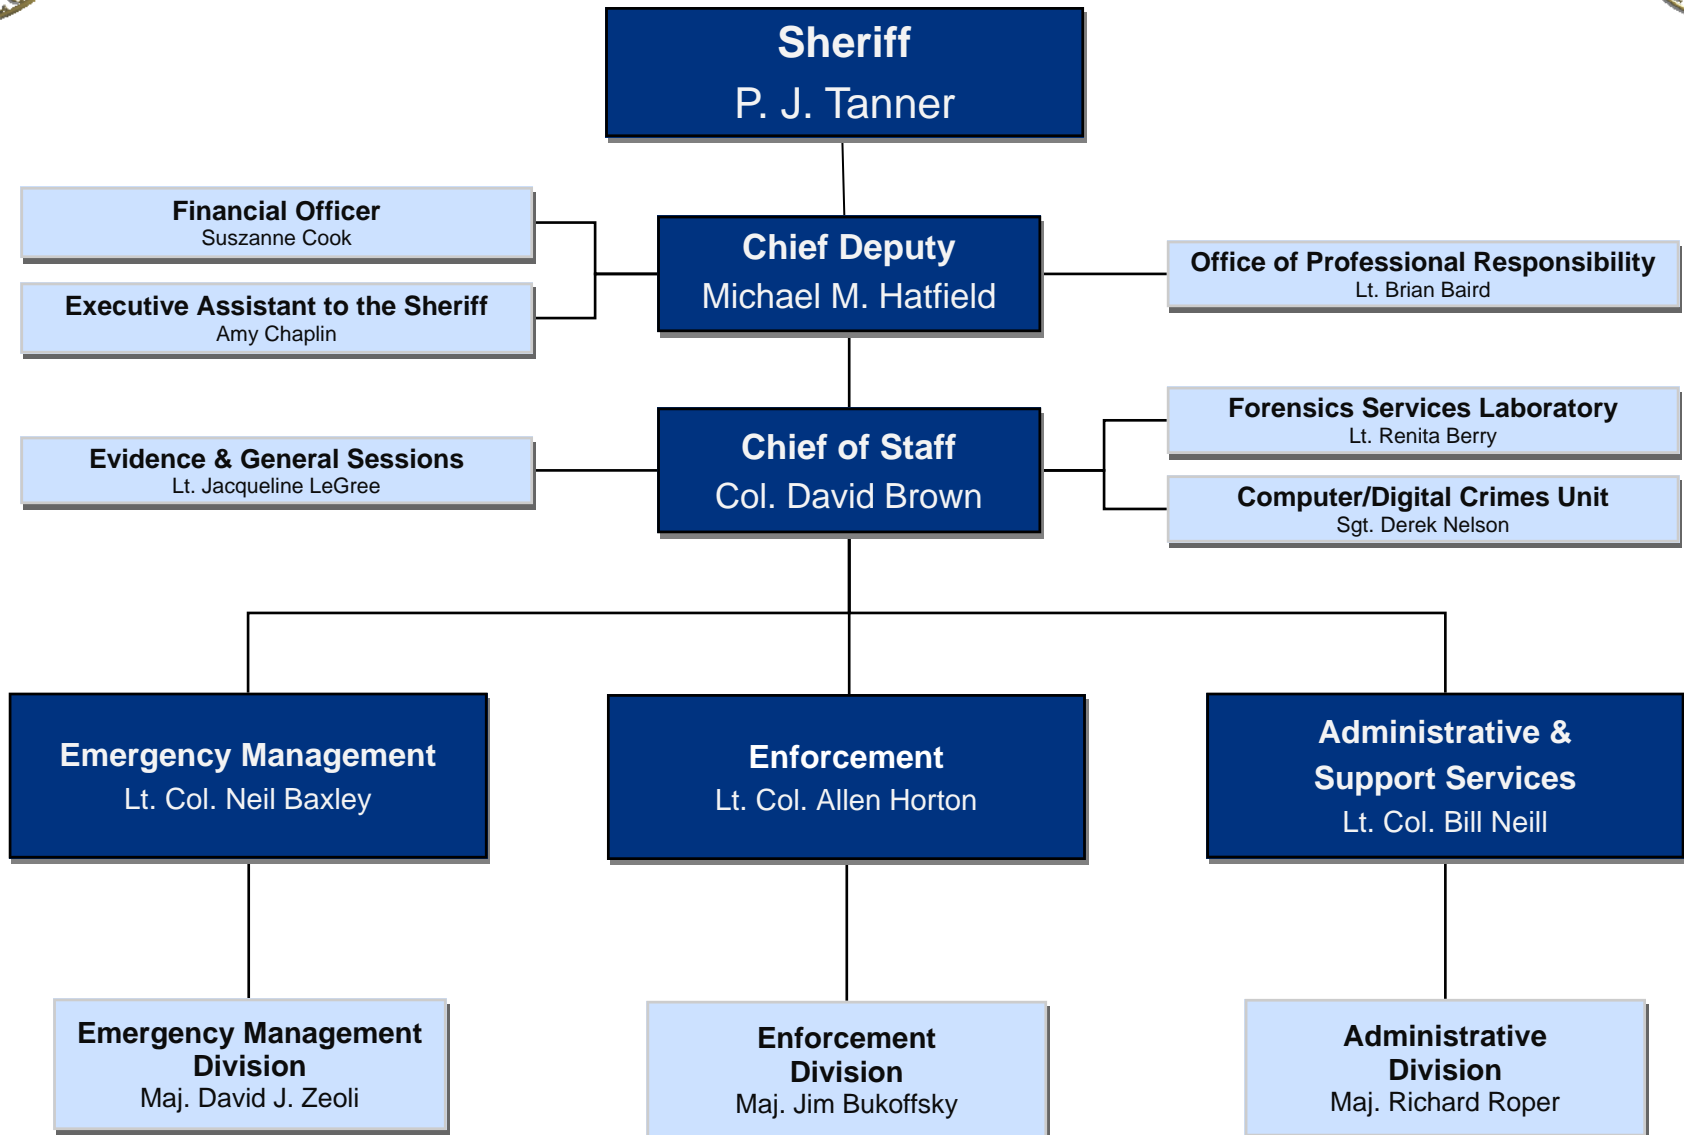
Sheriff
P. J. Tanner

Financial Officer
Suszanne Cook

Executive Assistant to the Sheriff
Amy Chaplin

Chief Deputy
Michael M. Hatfield

Office of Professional Responsibility
Lt. Brian Baird

Evidence & General Sessions
Lt. Jacqueline LeGree

Chief of Staff
Col. David Brown

Forensics Services Laboratory
Lt. Renita Berry

Computer/Digital Crimes Unit
Sgt. Derek Nelson

Emergency Management
Lt. Col. Neil Baxley

Enforcement
Lt. Col. Allen Horton

Administrative & Support Services
Lt. Col. Bill Neill

Emergency Management Division
Maj. David J. Zeoli

Enforcement Division
Maj. Jim Bukoffsky

Administrative Division
Maj. Richard Roper